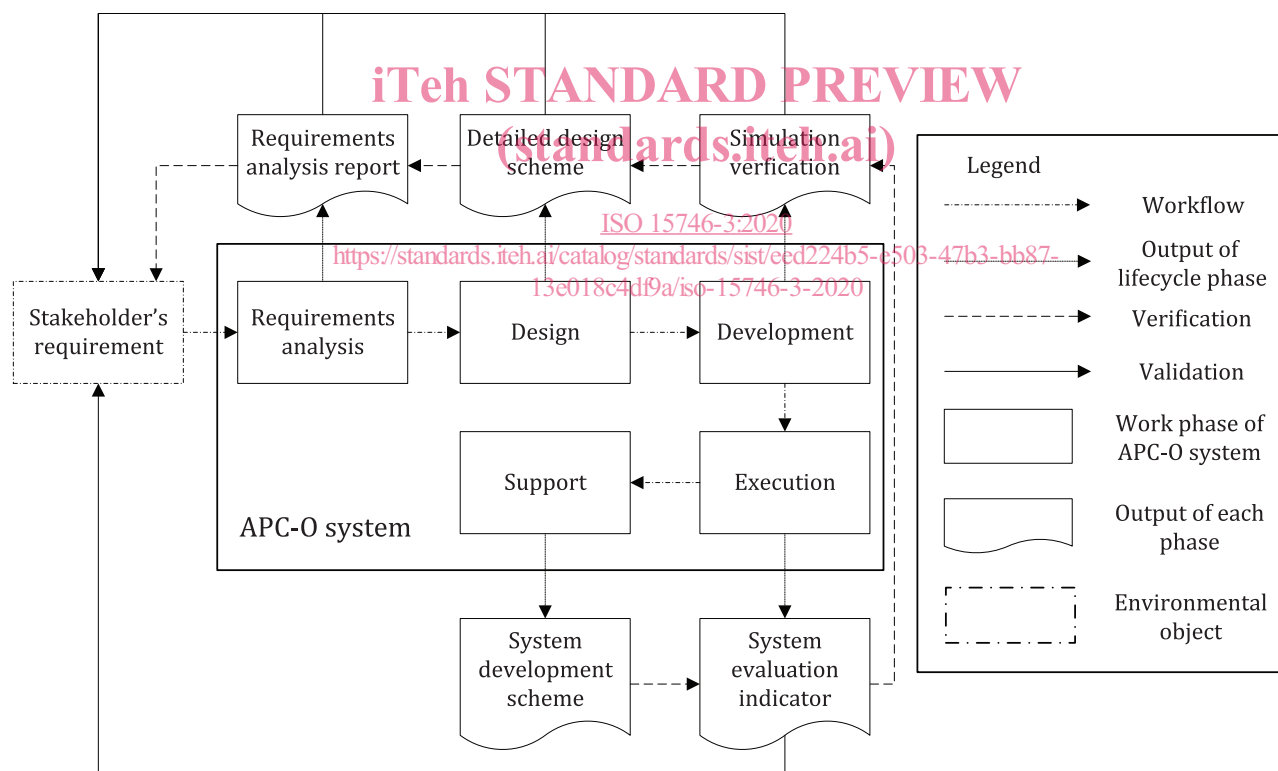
iTeh STANDARD PREVIEW
(standards.iteh.ai)

Requirements analysis report

Detailed design scheme

Simulation verfication

ISO 15746-3:2020
https://standards.iteh.ai/catalog/standards/sist/eed224b5-e503-47b3-bb87-13e018c4df9a/iso-15746-3-2020

Stakeholder's requirement

Requirements analysis

Design

Development

Support

Execution

APC-O system

System development scheme

System evaluation indicator

Legend

Workflow

Output of lifecycle phase

Verification

Validation

Work phase of APC-O system

Output of each phase

Environmental object